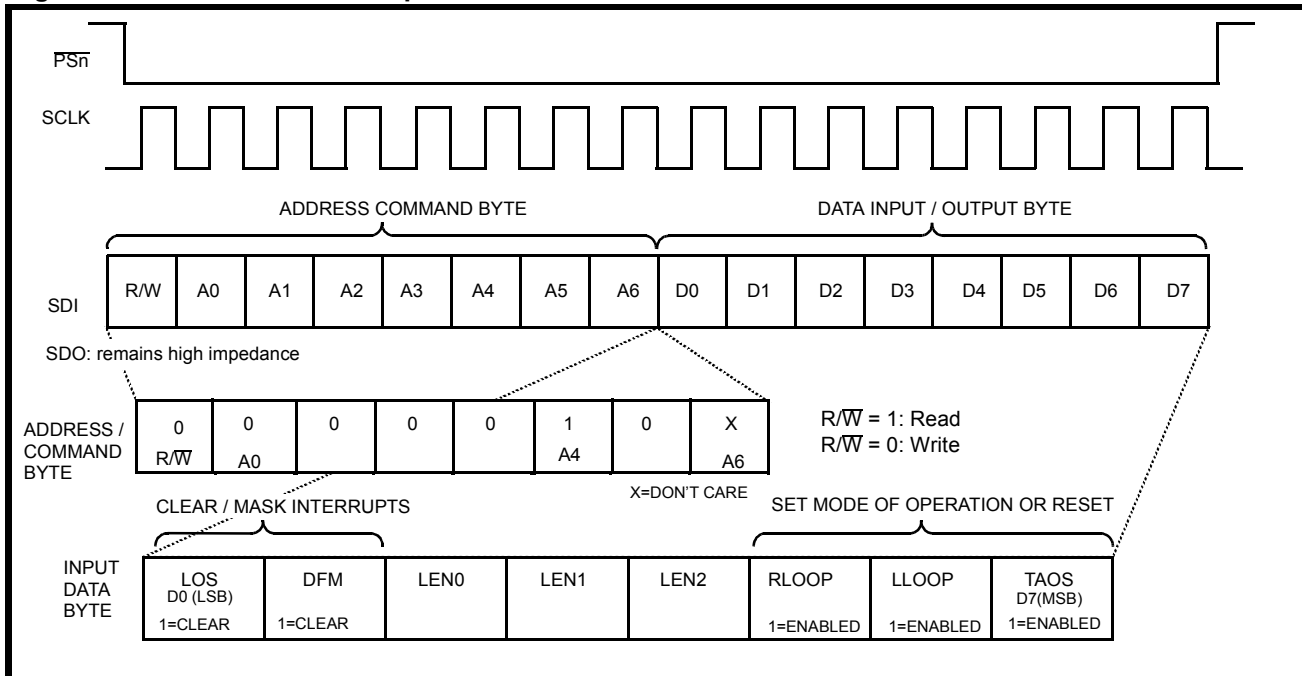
$\overline{PSn}$

SCLK

ADDRESS COMMAND BYTE

DATA INPUT / OUTPUT BYTE

SDI

| R/W | A0 | A1 | A2 | A3 | A4 | A5 | A6 | D0 | D1 | D2 | D3 | D4 | D5 | D6 | D7 |
|---|---|---|---|---|---|---|---|---|---|---|---|---|---|---|---|

SDO: remains high impedance

ADDRESS / COMMAND BYTE

| 0 R/$\overline{W}$ | 0 A0 | 0 | 0 | 0 | 1 A4 | 0 | X A6 |
|---|---|---|---|---|---|---|---|

R/$\overline{W}$ = 1: Read
R/$\overline{W}$ = 0: Write

X=DON'T CARE

CLEAR / MASK INTERRUPTS

SET MODE OF OPERATION OR RESET

INPUT DATA BYTE

| LOS D0 (LSB) 1=CLEAR | DFM 1=CLEAR | LEN0 | LEN1 | LEN2 | RLOOP 1=ENABLED | LLOOP 1=ENABLED | TAOS D7(MSB) 1=ENABLED |
|---|---|---|---|---|---|---|---|